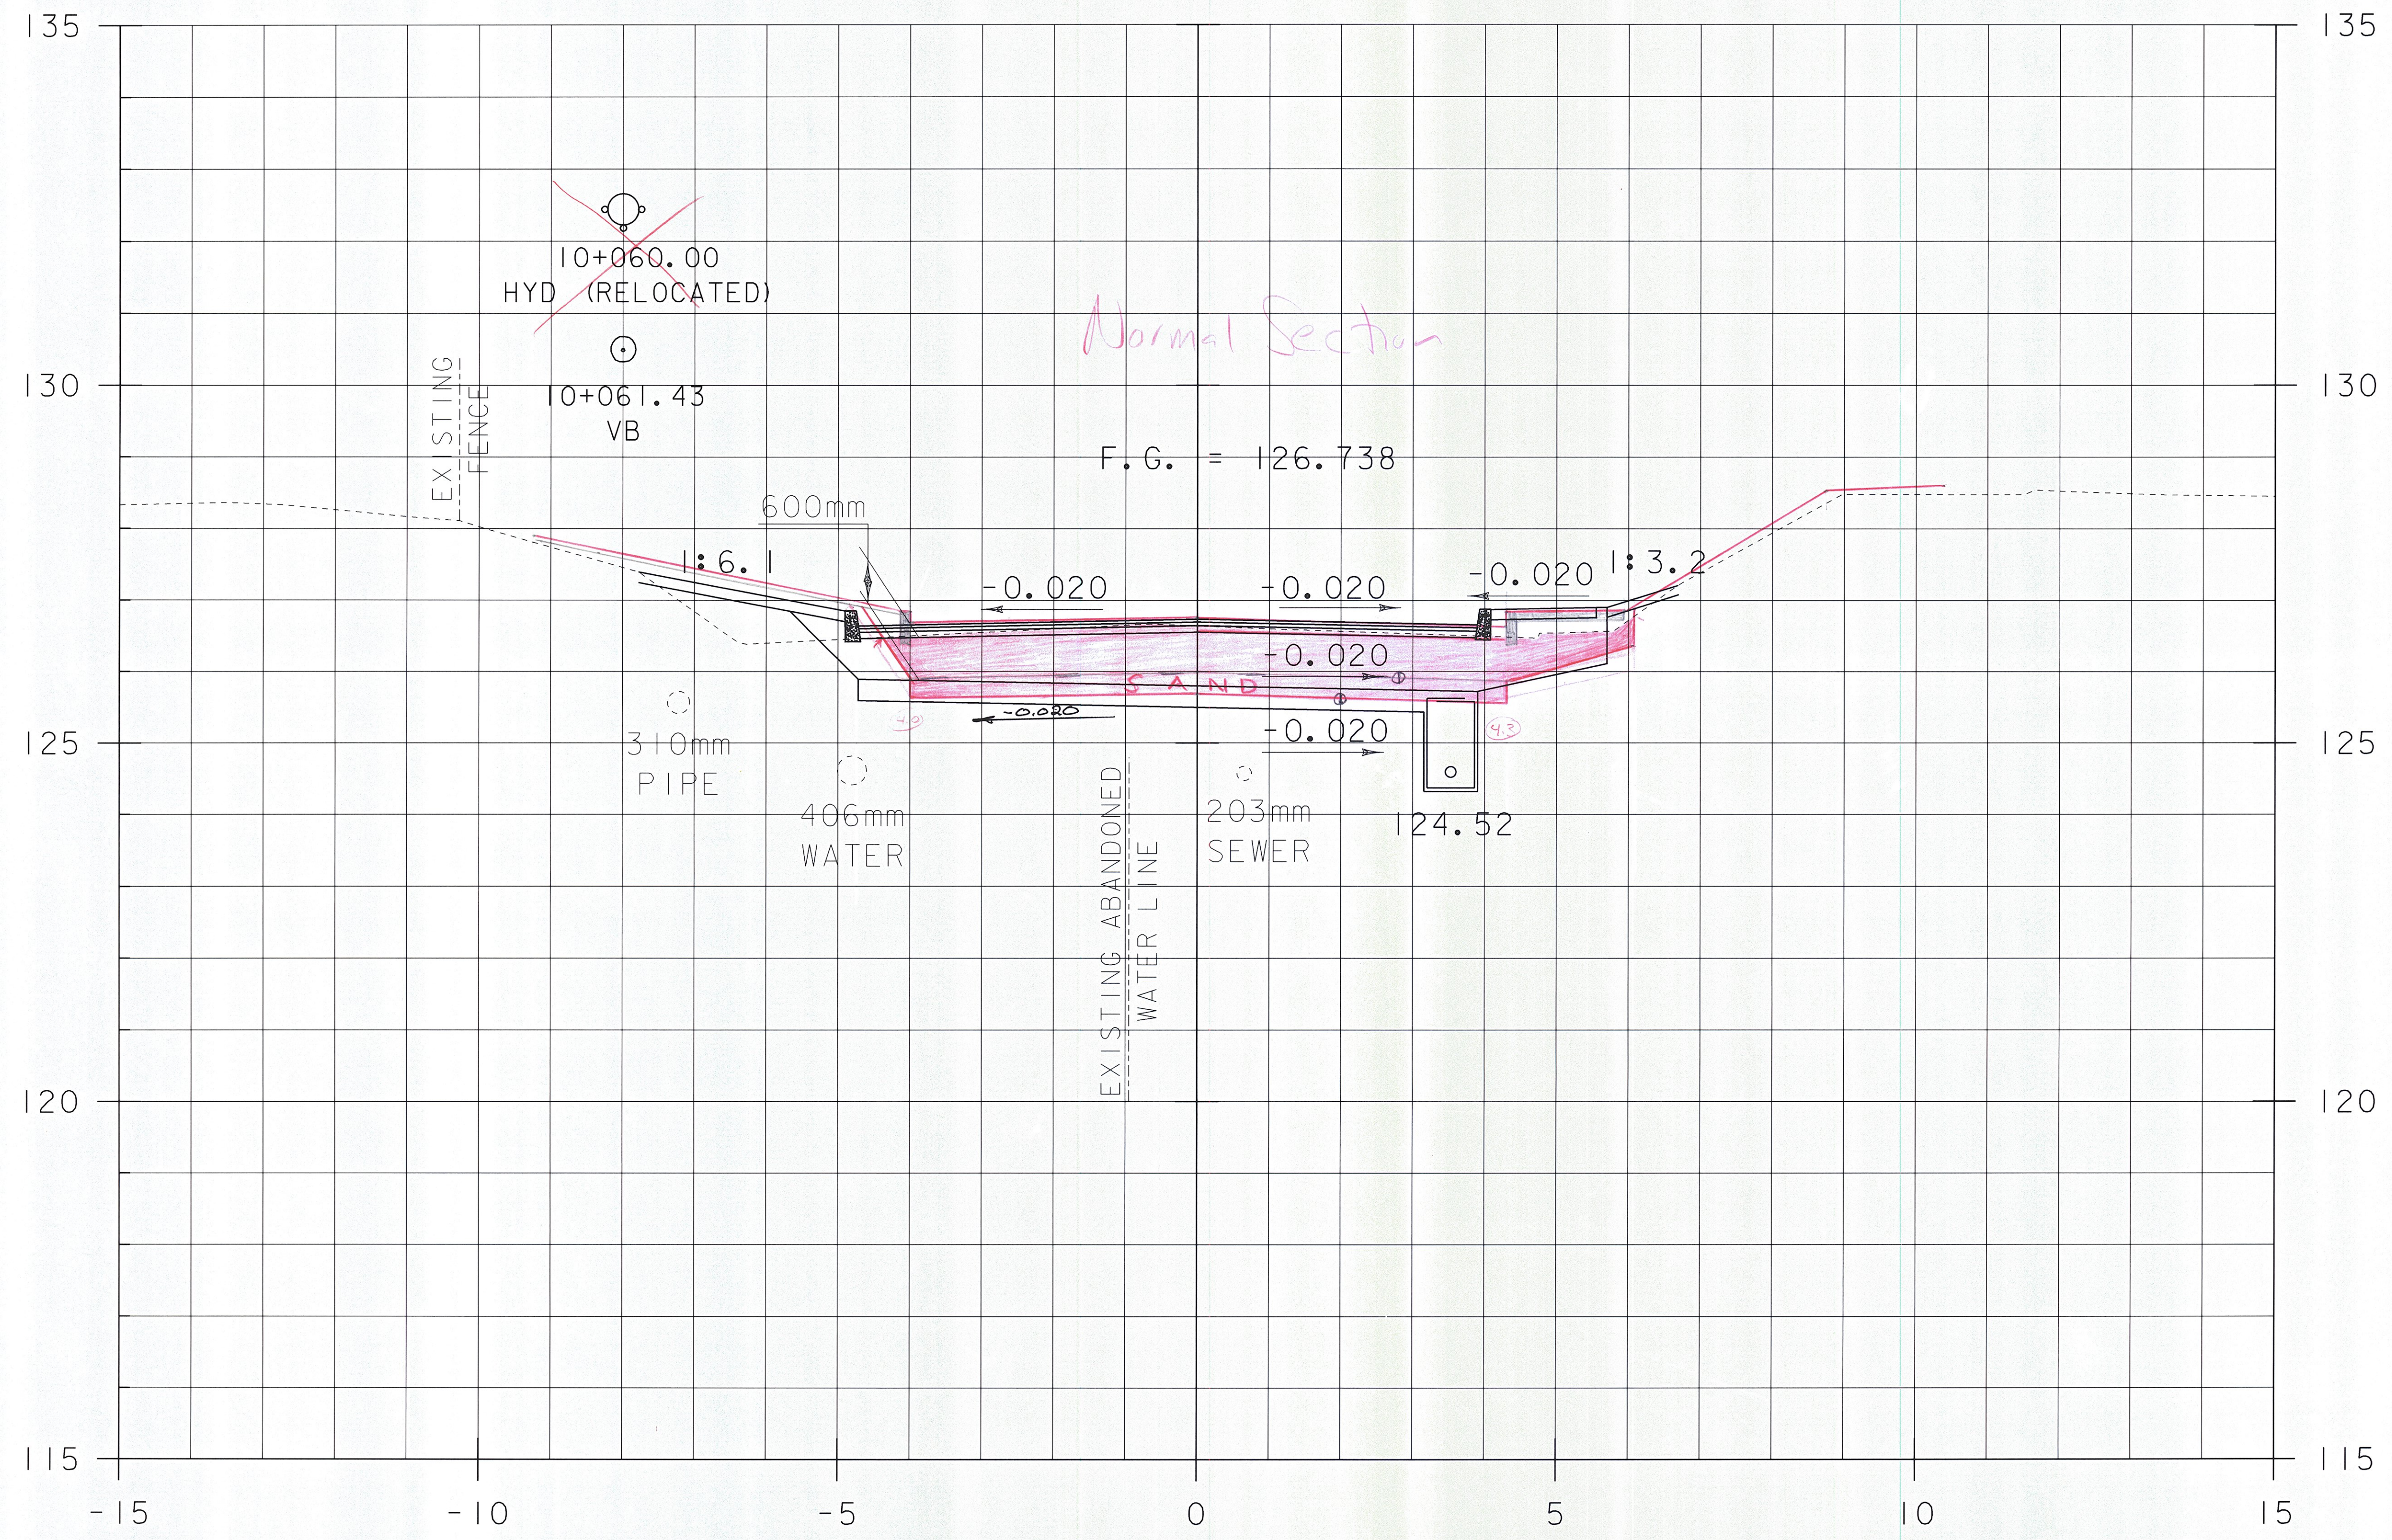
135
135
10+060.00
HYD (RELOCATED)
Normal Section
130
130
EXISTING FENCE
10+061.43
VB
F.G. = 126.738
600mm
1:6.1
-0.020
-0.020
-0.020
1:3.2
-0.020
SAND
-0.020
-0.020
4.0
4.3
125
125
310mm
PIPE
406mm
WATER
EXISTING ABANDONED WATER LINE
203mm
SEWER
124.52
120
120
115
115
-15
-10
-5
0
5
10
15